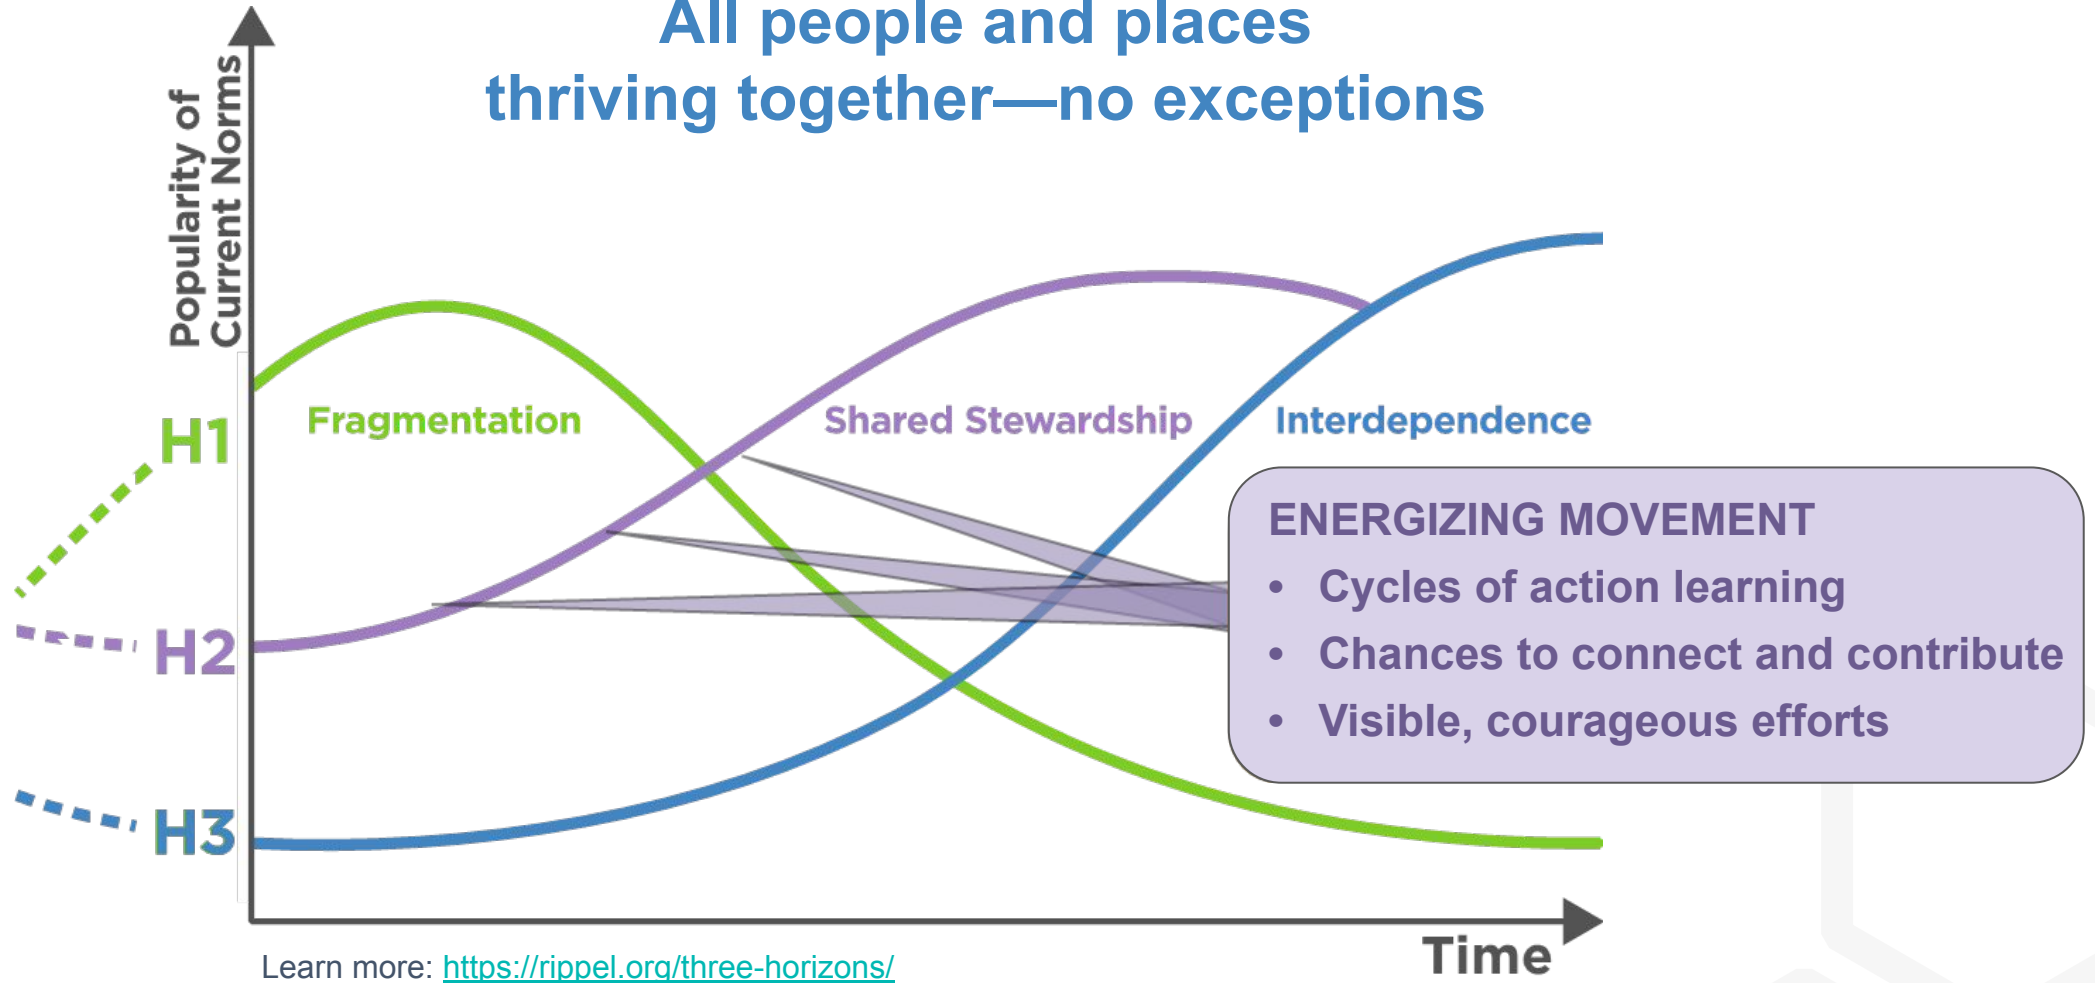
All people and places thriving together—no exceptions

Popularity of Current Norms

H1

H2

H3

Fragmentation

Shared Stewardship

Interdependence

ENERGIZING MOVEMENT
• Cycles of action learning
• Chances to connect and contribute
• Visible, courageous efforts

Time

Learn more: https://rippel.org/three-horizons/